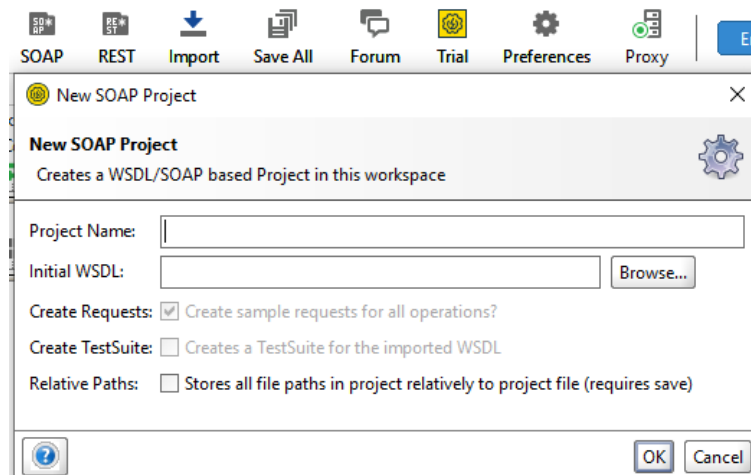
SOAP REST Import Save All Forum Trial Preferences Proxy

New SOAP Project

New SOAP Project
Creates a WSDL/SOAP based Project in this workspace

Project Name:
Initial WSDL: Browse...
Create Requests: Create sample requests for all operations?
Create TestSuite: Creates a TestSuite for the imported WSDL
Relative Paths: Stores all file paths in project relatively to project file (requires save)

OK Cancel